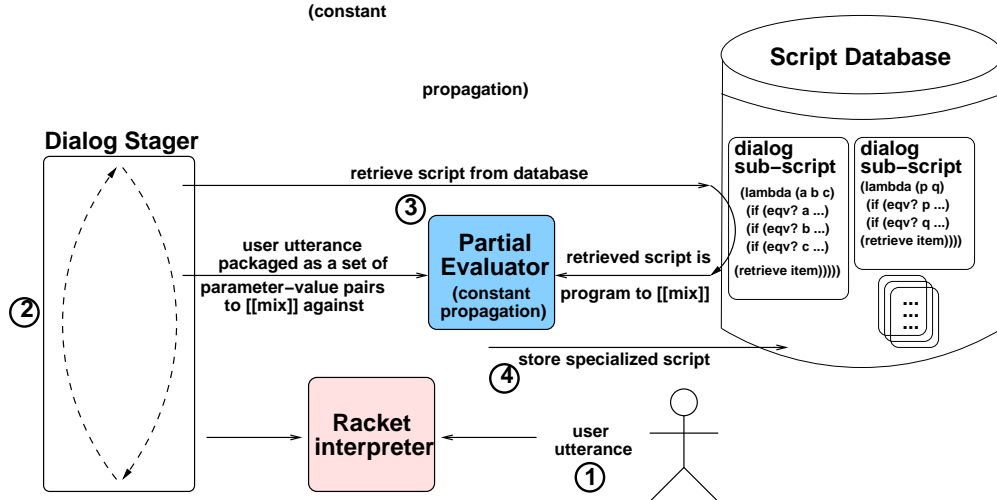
(constant

propagation)

Script Database

Dialog Stager

retrieve script from database

dialog sub−script
(lambda (a b c)
(if (eqv? a ...)
(if (eqv? b ...)
(if (eqv? c ...)
(retrieve item)))))

dialog sub−script
(lambda (p q)
(if (eqv? p ...)
(if (eqv? q ...)
(retrieve item))))

3

user utterance packaged as a set of parameter−value pairs to [[mix]] against

Partial Evaluator
(constant propagation)

retrieved script is program to [[mix]]

...
...
...

2

store specialized script

4

Racket interpreter

user utterance

1